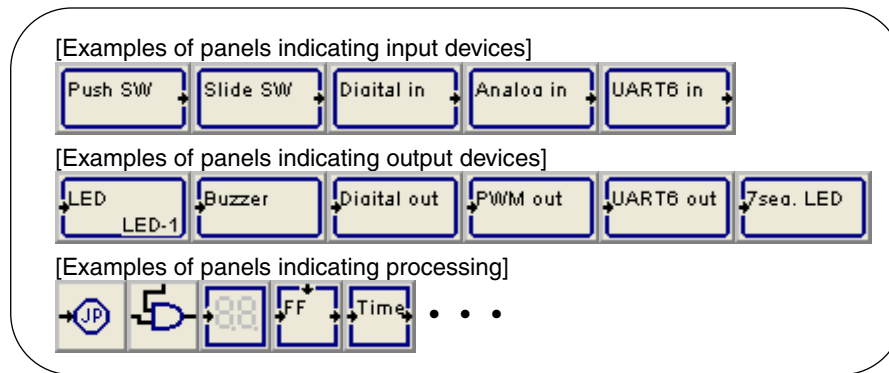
[Examples of panels indicating input devices]

Push SW

Slide SW

Digital in

Analog in

UART6 in

[Examples of panels indicating output devices]

LED LED-1

Buzzer

Digital out

PWM out

UART6 out

7seg. LED

[Examples of panels indicating processing]

JP

88

FF

Time

• • •